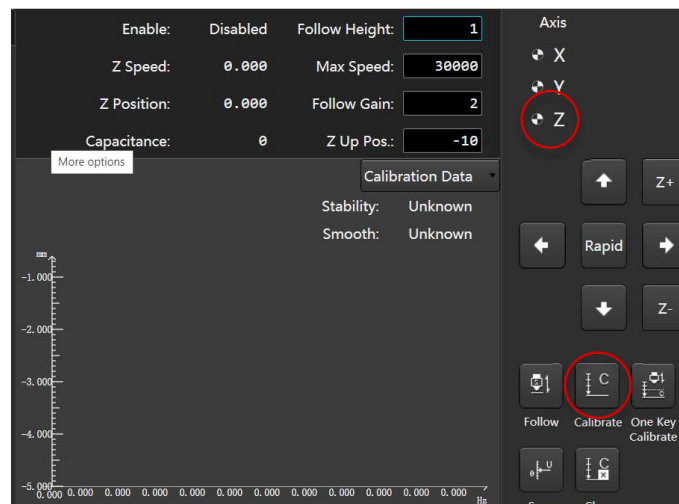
Enable: Disabled Follow Height: 1

Z Speed: 0.000 Max Speed: 30000

Z Position: 0.000 Follow Gain: 2

Capacitance: 0 Z Up Pos.: -10

More options

Calibration Data

Stability: Unknown

Smooth: Unknown

mm

-1.000

-2.000

-3.000

-4.000

-5.000

0.000 0.000 0.000 0.000 0.000 0.000 0.000 0.000 0.000 0.000 0.000 0.000 Hz

Axis

X

Y

Z

Z+

Rapid

Z-

Follow

Calibrate

One Key Calibrate